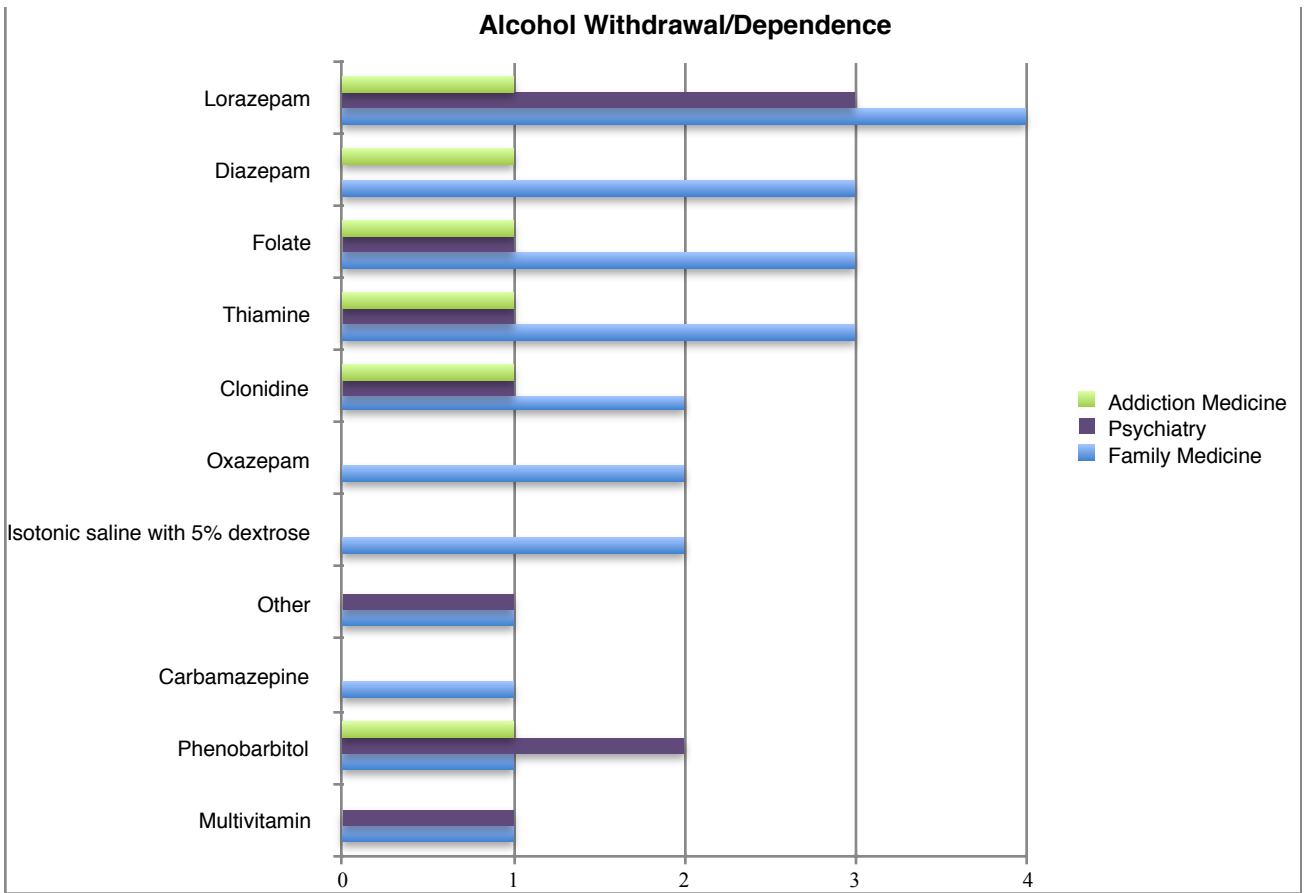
Alcohol Withdrawal/Dependence

Lorazepam
Diazepam
Folate
Thiamine
Clonidine
Oxazepam
Isotonic saline with 5% dextrose
Other
Carbamazepine
Phenobarbitol
Multivitamin

0 1 2 3 4

Addiction Medicine
Psychiatry
Family Medicine